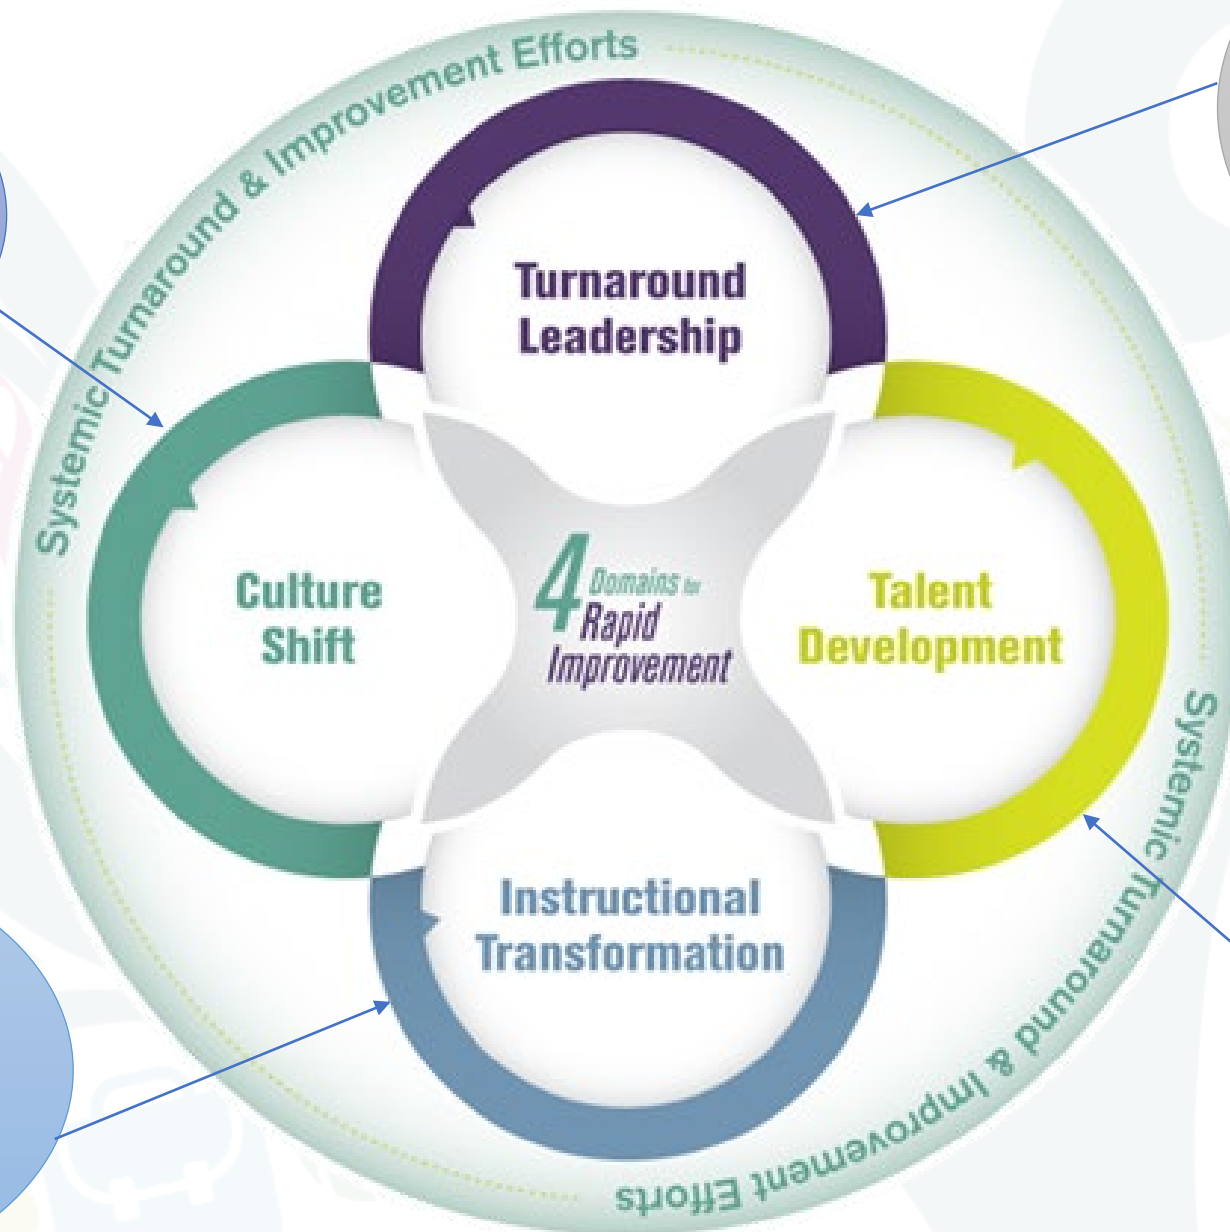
Systemic Turnaround & Improvement Efforts

Turnaround Leadership

Culture Shift

4 Domains for Rapid Improvement

Talent Development

Instructional Transformation

Systemic Turnaround & Improvement Efforts